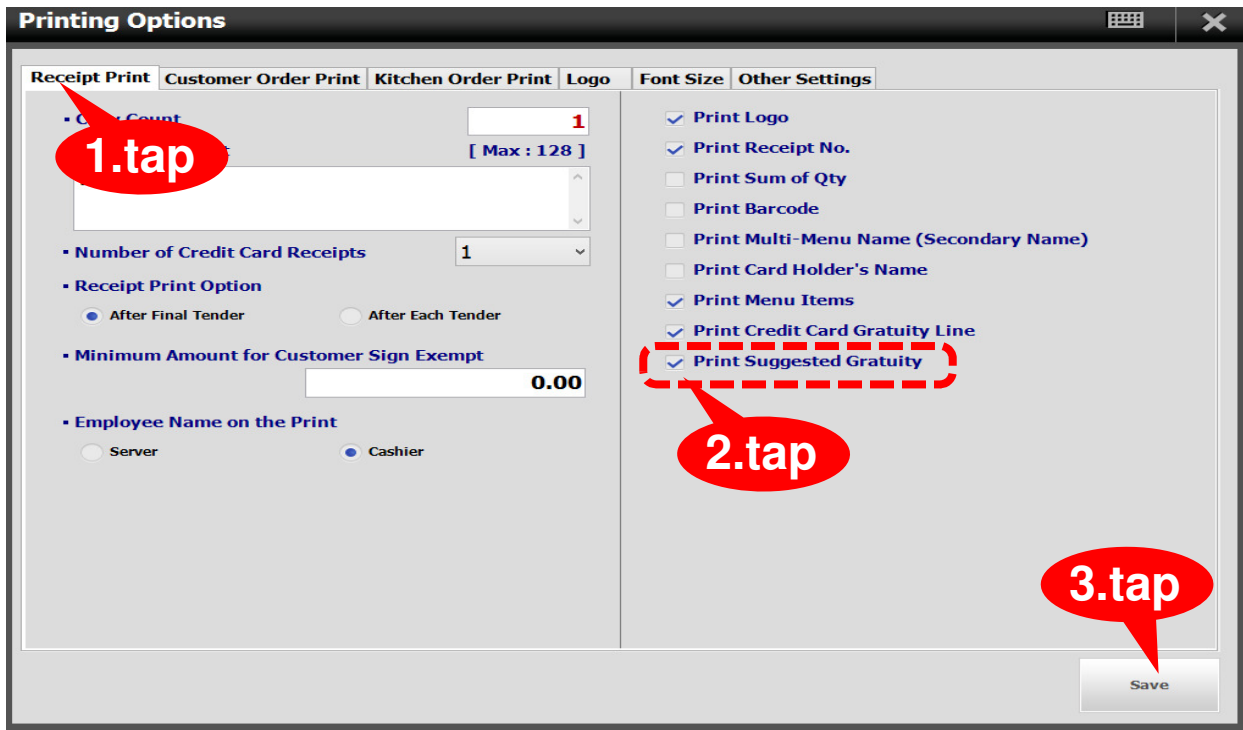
Printing Options

Receipt Print | Customer Order Print | Kitchen Order Print | Logo | Font Size | Other Settings

▪ C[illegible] Count
1
1.tap
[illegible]t
[ Max : 128 ]

▪ Number of Credit Card Receipts
1

▪ Receipt Print Option
After Final Tender
After Each Tender

▪ Minimum Amount for Customer Sign Exempt
0.00

▪ Employee Name on the Print
Server
Cashier

Print Logo
Print Receipt No.
Print Sum of Qty
Print Barcode
Print Multi-Menu Name (Secondary Name)
Print Card Holder's Name
Print Menu Items
Print Credit Card Gratuity Line
Print Suggested Gratuity

2.tap

3.tap

Save